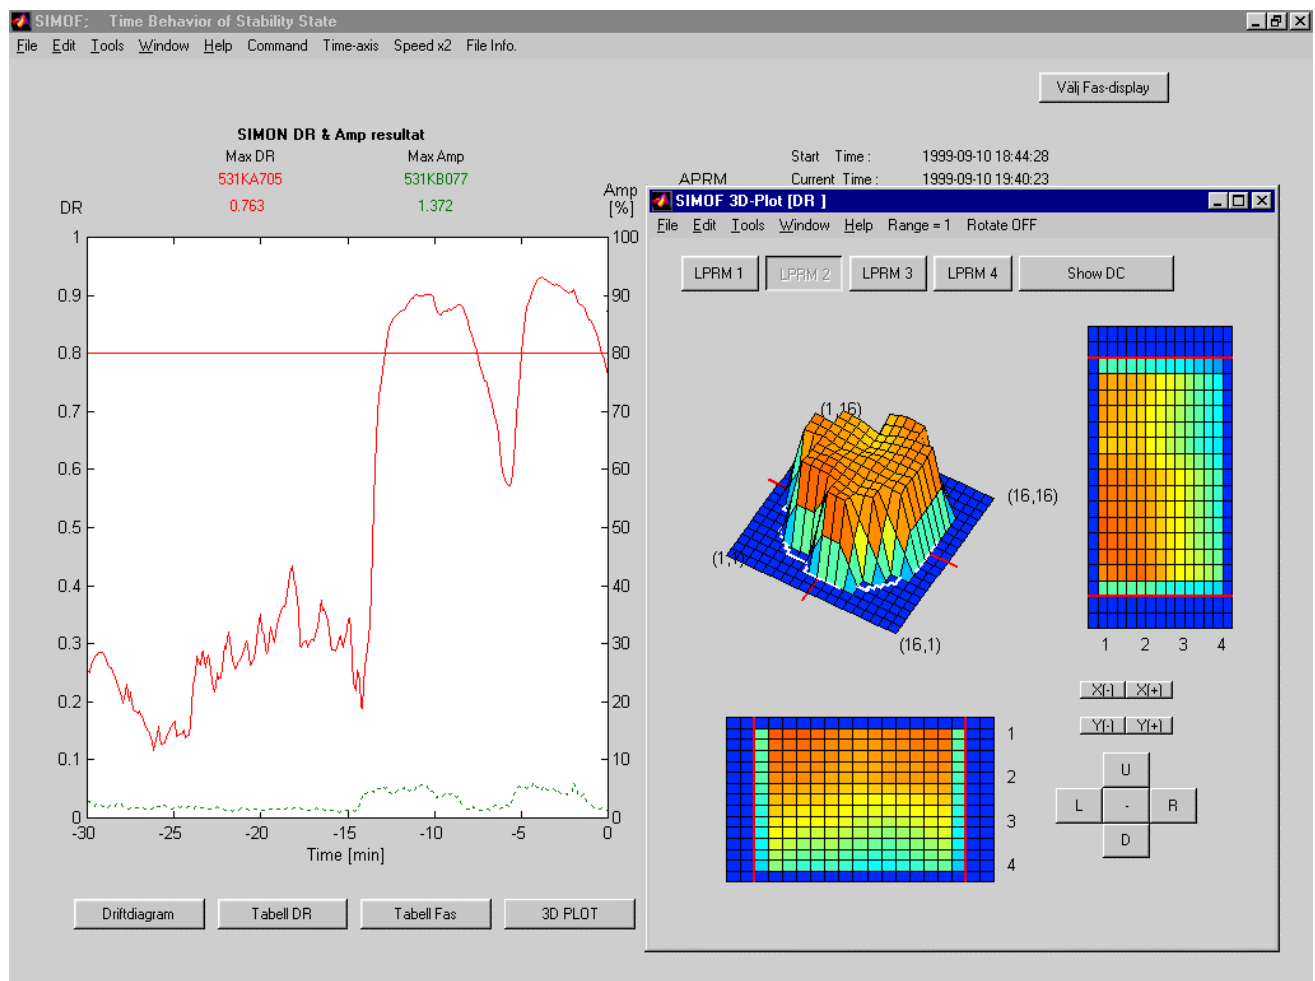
SIMOF: Time Behavior of Stability State

File Edit Tools Window Help Command Time-axis Speed x2 File Info.

Välj Fas-display

SIMON DR & Amp resultat

Max DR
531KA705
0.763

Max Amp
531KB077
1.372

Start Time : 1999-09-10 18:44:28
APRM
Current Time : 1999-09-10 19:40:23

DR
Amp [%]

1
0.9
0.8
0.7
0.6
0.5
0.4
0.3
0.2
0.1
0

100
90
80
70
60
50
40
30
20
10
0

-30 -25 -20 -15 -10 -5 0
Time [min]

Driftdiagram
Tabell DR
Tabell Fas
3D PLOT

SIMOF 3D-Plot [DR ]

File Edit Tools Window Help Range = 1 Rotate OFF

LPRM 1
LPRM 2
LPRM 3
LPRM 4
Show DC

(1,16)
(16,16)
(1,1)
(16,1)

1 2 3 4

X[-] X[+]
Y[-] Y[+]

1
2
3
4

U
L - R
D